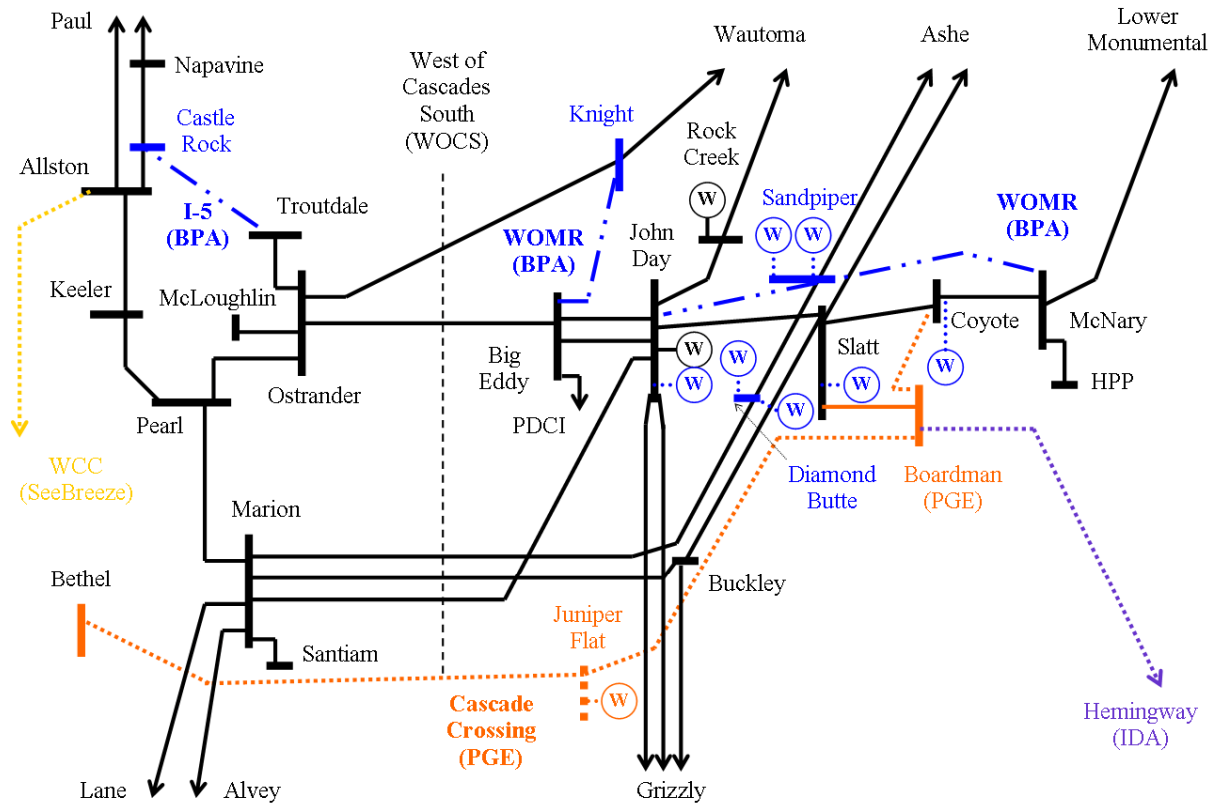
Paul
Napavine
Castle Rock
Allston
I-5 (BPA)
Troutdale
West of Cascades South (WOCS)
Wautoma
Knight
Rock Creek
W
Ashe
Lower Monumental
Sandpiper
W
W
WOMR (BPA)
WOMR (BPA)
John Day
Keeler
McLoughlin
Ostrander
Big Eddy
PDCI
W
W
W
W
Slatt
W
Coyote
W
McNary
HPP
Pearl
WCC (SeeBreeze)
Diamond Butte
Boardman (PGE)
Marion
Bethel
Santiam
Juniper Flat
Buckley
Cascade Crossing (PGE)
W
Hemingway (IDA)
Lane
Alvey
Grizzly